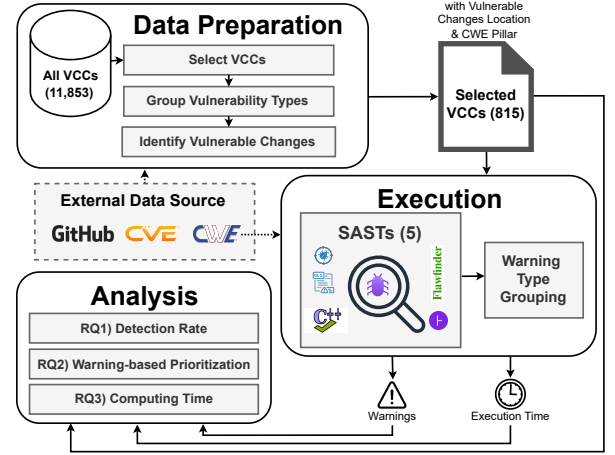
Data Preparation

All VCCs (11,853)

Select VCCs

Group Vulnerability Types

Identify Vulnerable Changes

with Vulnerable Changes Location & CWE Pillar

Selected VCCs (815)

External Data Source

GitHub CVE CWE

Execution

SASTs (5)

Flawfinder

Warning Type Grouping

Analysis

RQ1) Detection Rate

RQ2) Warning-based Prioritization

RQ3) Computing Time

Warnings

Execution Time